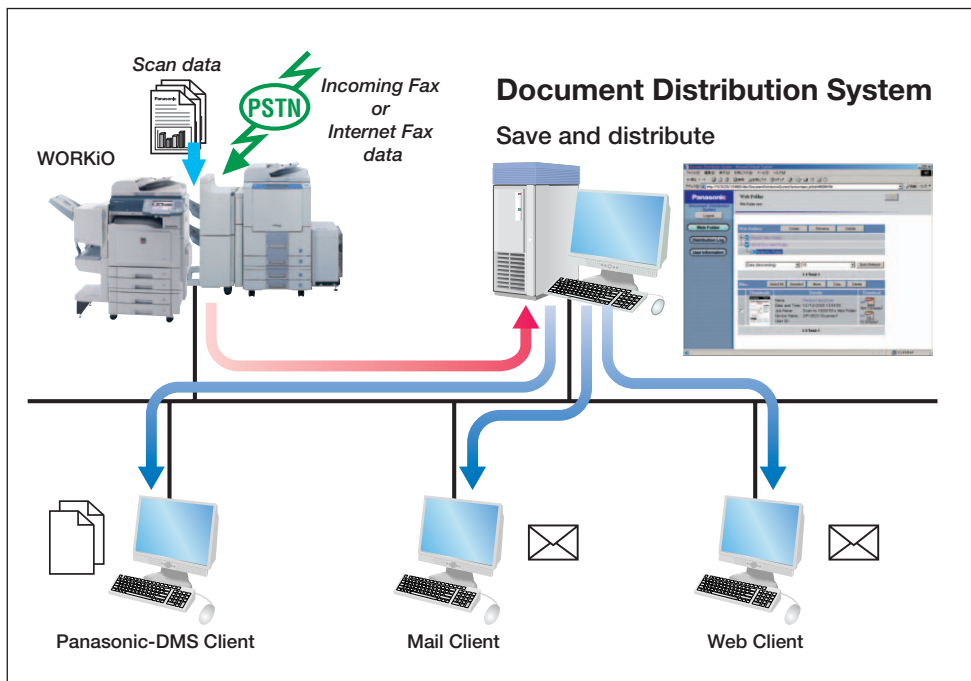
Scan data

Panasonic

PSTN

Incoming Fax or Internet Fax data

WORKiO

Document Distribution System

Save and distribute

Panasonic

Web Folder

Logout

Web Folder

Distribution Log

User Information

Panasonic-DMS Client

Mail Client

Web Client